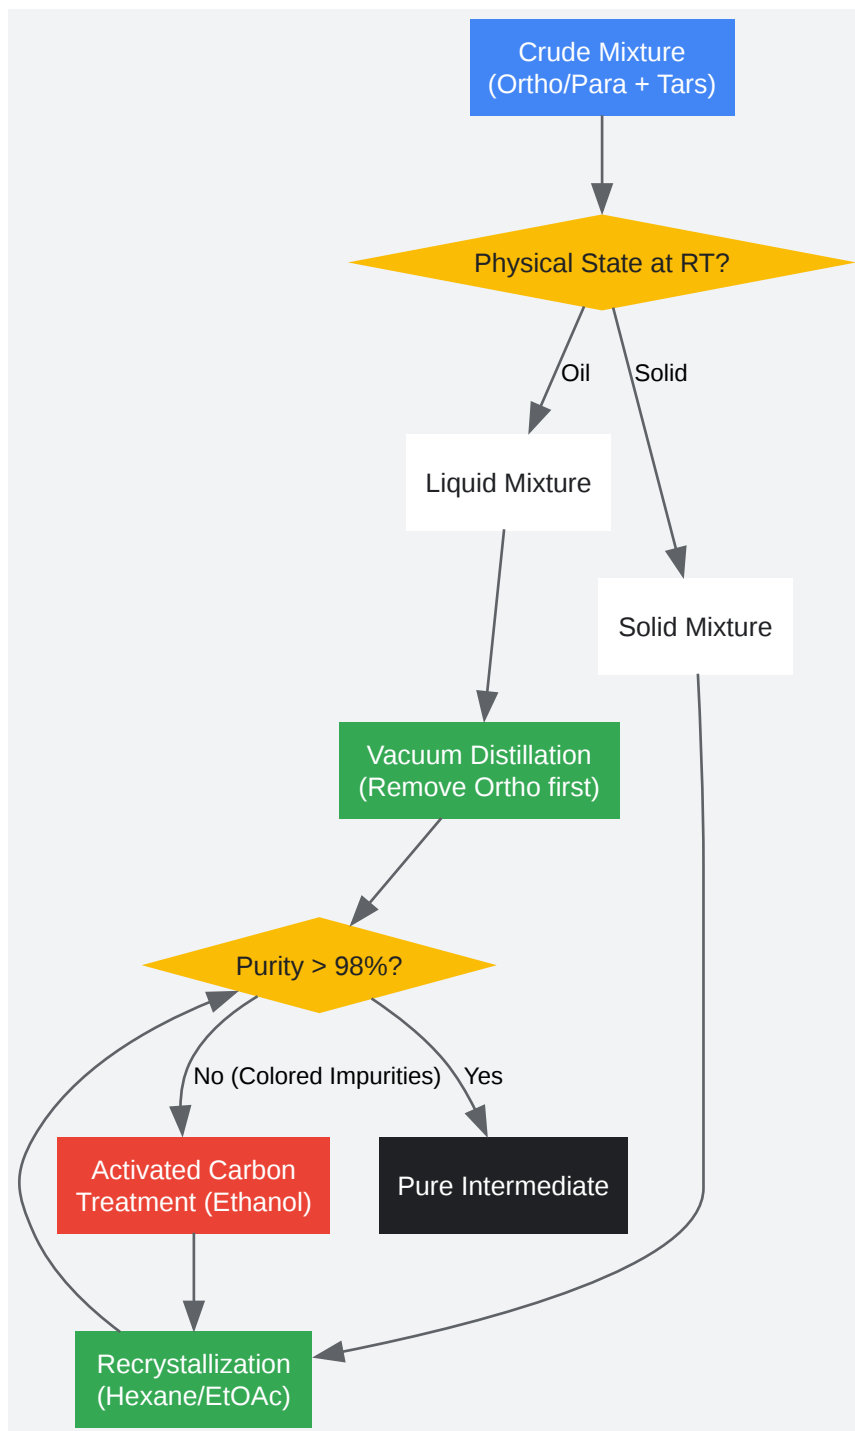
Crude Mixture
(Ortho/Para + Tars)

Physical State at RT?

Oil

Solid

Liquid Mixture

Solid Mixture

Vacuum Distillation
(Remove Ortho first)

Purity > 98%?

No (Colored Impurities)

Yes

Activated Carbon Treatment (Ethanol)

Pure Intermediate

Recrystallization
(Hexane/EtOAc)